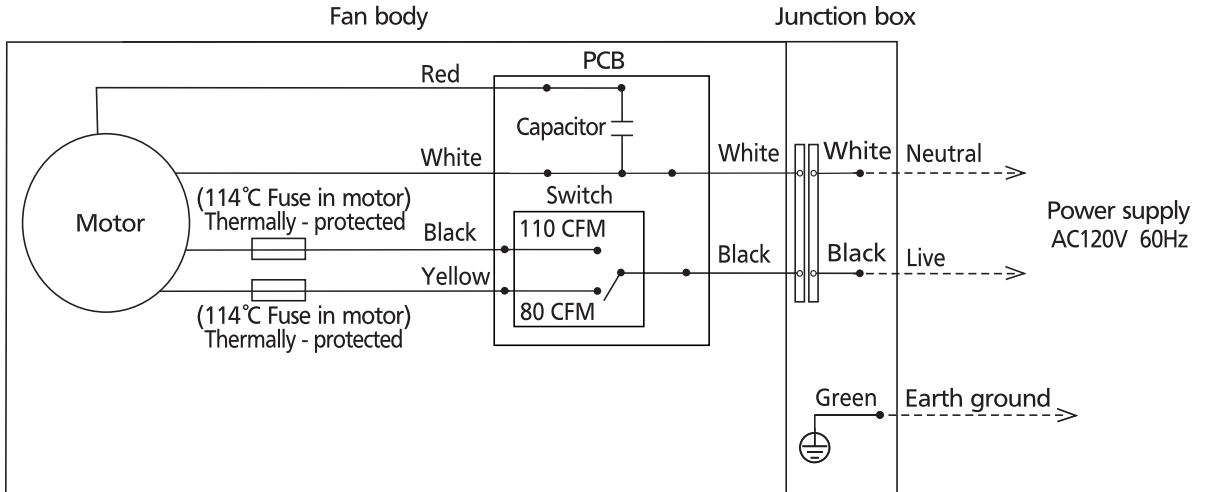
Fan body

Junction box

PCB

Red

Capacitor

White

White

White

Neutral

Switch

(114℃ Fuse in motor)
Thermally - protected

Motor

Power supply
AC120V 60Hz

Black

110 CFM

Black

Black

Live

Yellow

80 CFM

(114℃ Fuse in motor)
Thermally - protected

Green

Earth ground